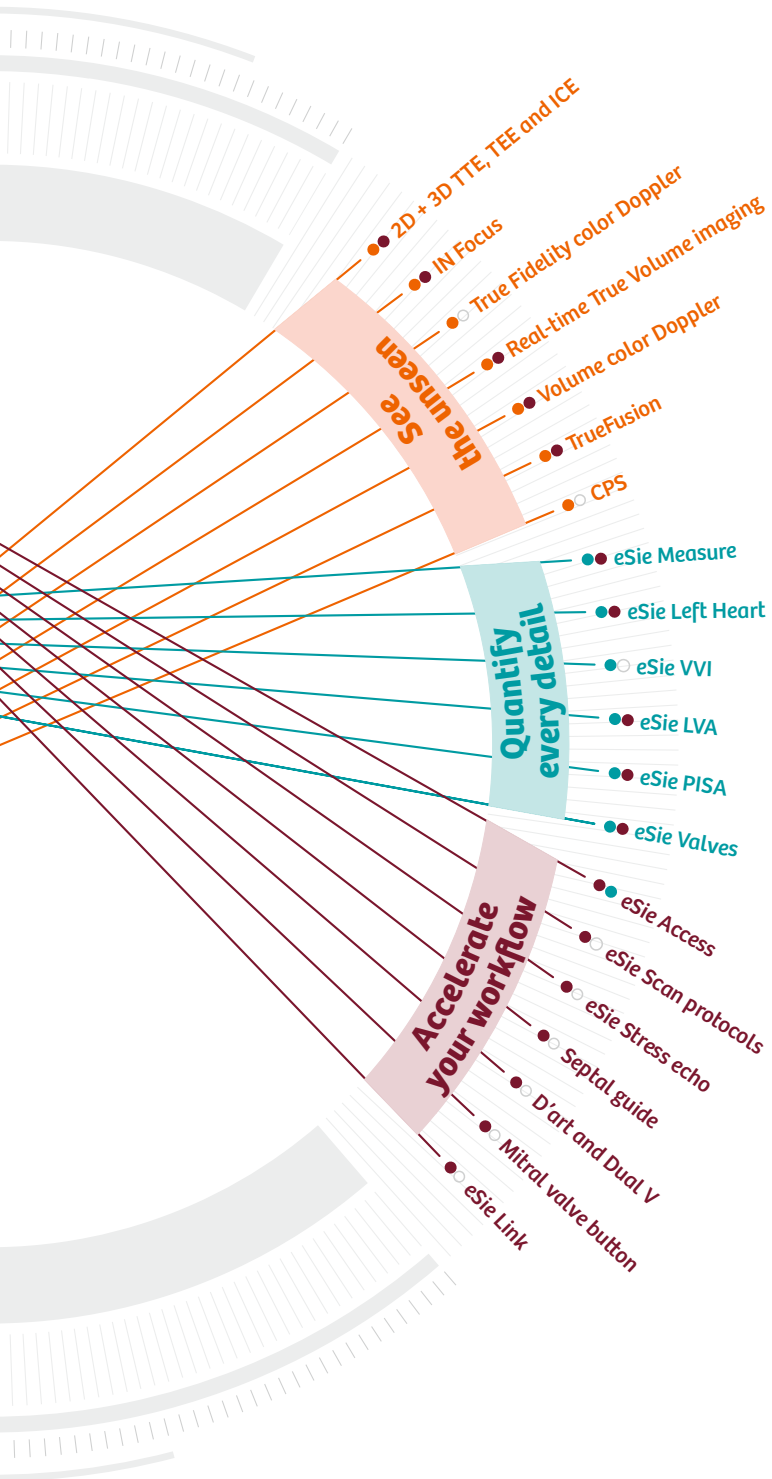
2D + 3D TTE, TEE and ICE
IN Focus
True Fidelity color Doppler
Real-time True Volume imaging
Volume color Doppler
TrueFusion
CPS

See the unseen

eSie Measure
eSie Left Heart
eSie VVI
eSie LVA
eSie PISA
eSie Valves

Quantify every detail

eSie Access
eSie Scan protocols
eSie Stress echo
Septal guide
D'art and Dual V
Mitral valve button
eSie Link

Accelerate your workflow